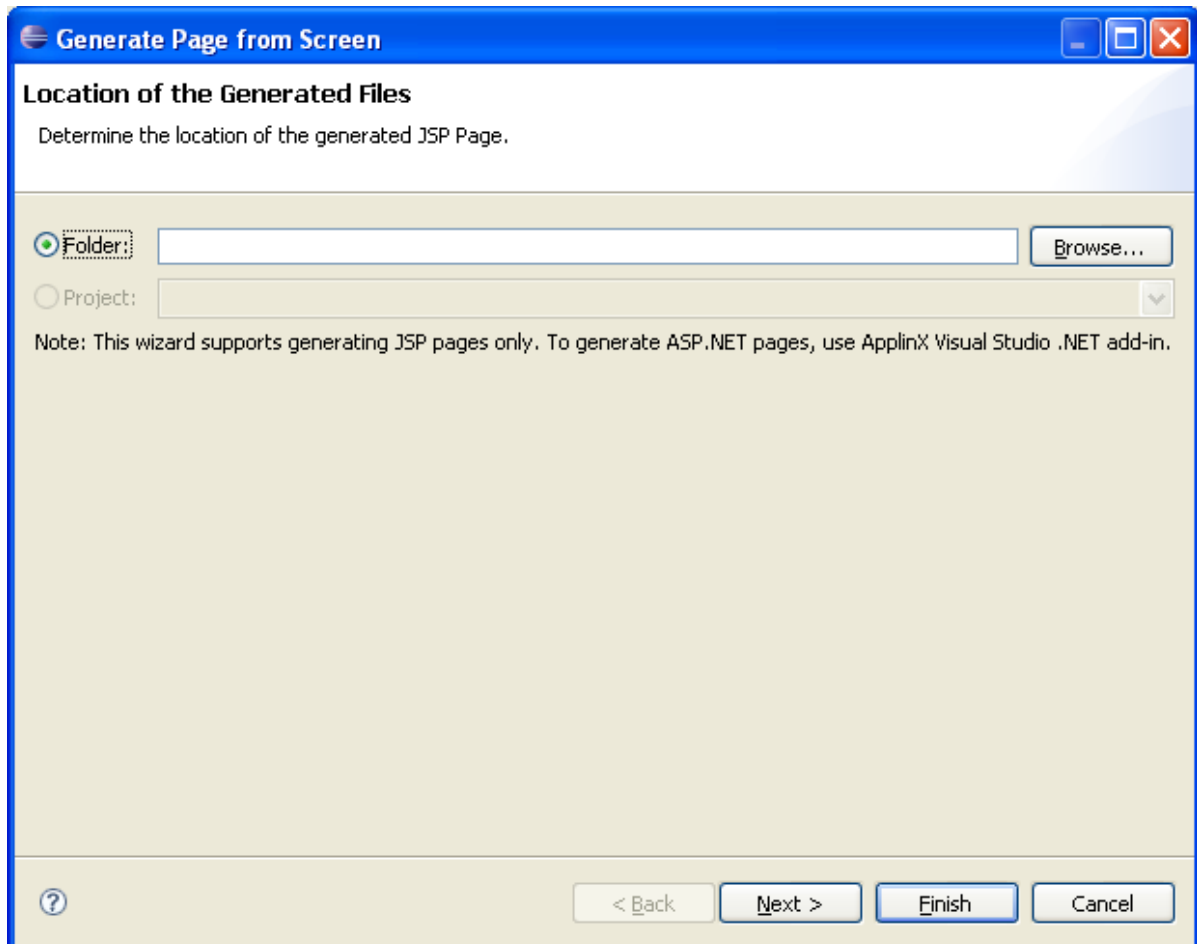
Generate Page from Screen

Location of the Generated Files

Determine the location of the generated JSP Page.

Folder:

Browse...

Project:

Note: This wizard supports generating JSP pages only. To generate ASP.NET pages, use ApplinX Visual Studio .NET add-in.

< Back

Next >

Finish

Cancel